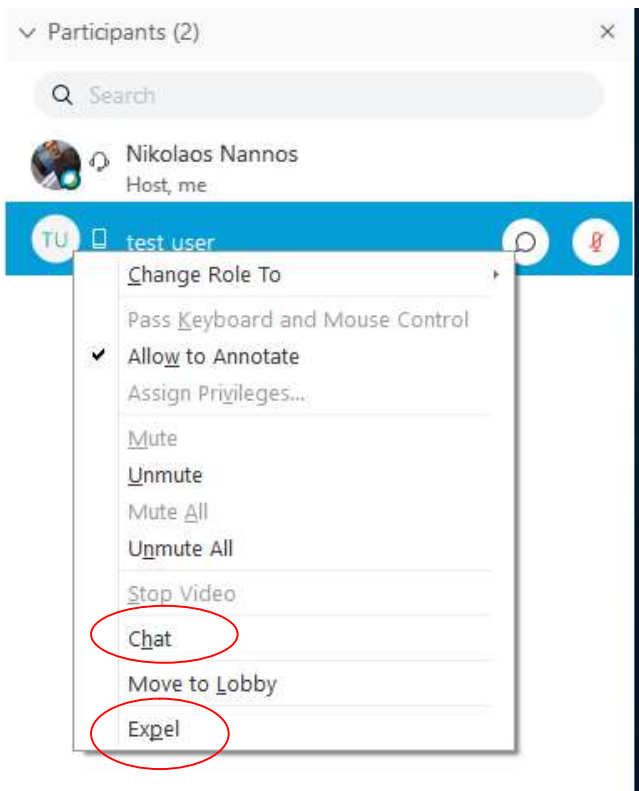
Participants (2)

×

Search

Nikolaos Nannos
Host, me

TU

test user

Change Role To

Pass Keyboard and Mouse Control

✔ Allow to Annotate

Assign Privileges...

Mute

Unmute

Mute All

Unmute All

Stop Video

Chat

Move to Lobby

Expel